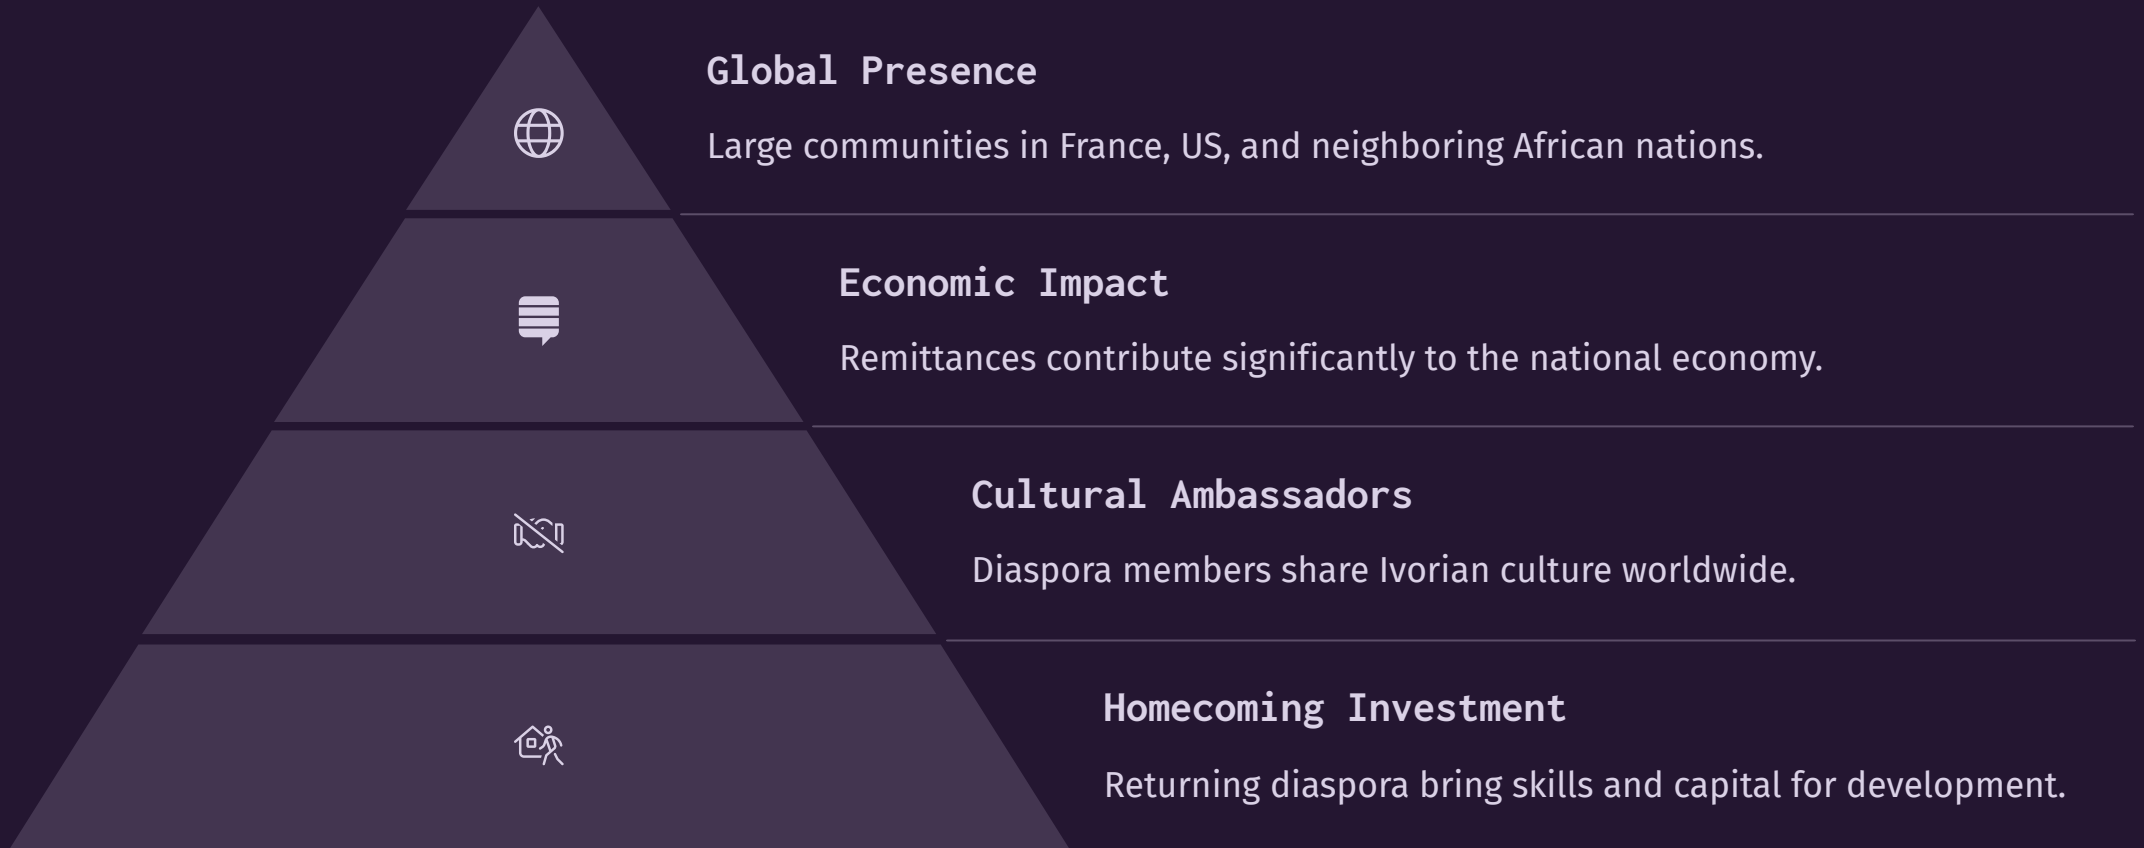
Global Presence

Large communities in France, US, and neighboring African nations.

Economic Impact

Remittances contribute significantly to the national economy.

Cultural Ambassadors

Diaspora members share Ivorian culture worldwide.

Homecoming Investment

Returning diaspora bring skills and capital for development.